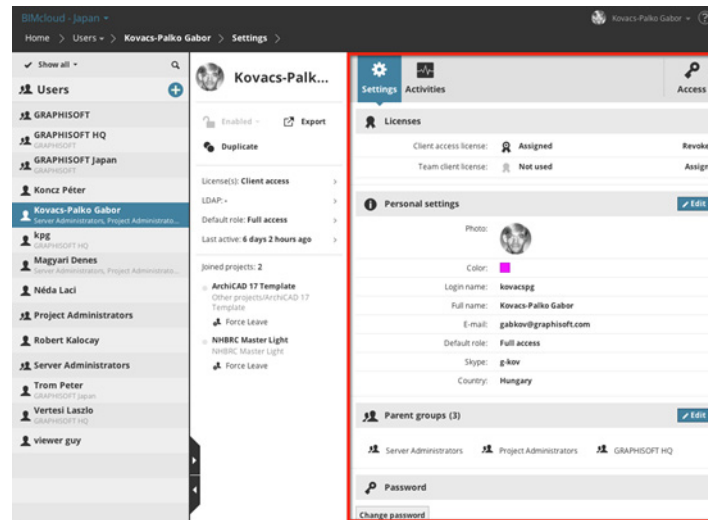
BIMcloud - Japan

Home > Users > Kovacs-Palko Gabor > Settings >

Kovacs-Palko Gabor

Show all

Users

GRAPHISOFT

GRAPHISOFT HQ
GRAPHISOFT

GRAPHISOFT Japan
GRAPHISOFT

Koncz Péter

Kovacs-Palko Gabor
Server Administrators, Project Administrato...

kpg
GRAPHISOFT HQ

Magyari Denes
Server Administrators, Project Administrato...

Néda Laci

Project Administrators

Robert Kalocay

Server Administrators

Trom Peter
GRAPHISOFT Japan

Vertesi Laszlo
GRAPHISOFT HQ

viewer guy

Kovacs-Palk...

Enabled

Export

Duplicate

License(s): Client access

LDAP: -

Default role: Full access

Last active: 6 days 2 hours ago

Joined projects: 2

ArchiCAD 17 Template
Other projects/ArchiCAD 17 Template

Force Leave

NHBRC Master Light
NHBRC Master Light

Force Leave

Settings Activities Access

Licenses

Client access license: Assigned Revoke

Team client license: Not used Assign

Personal settings Edit

Photo:

Color:

Login name: kovacspg

Full name: Kovacs-Palko Gabor

E-mail: gabkov@graphisoft.com

Default role: Full access

Skype: g-kov

Country: Hungary

Parent groups (3) Edit

Server Administrators Project Administrators GRAPHISOFT HQ

Password

Change password